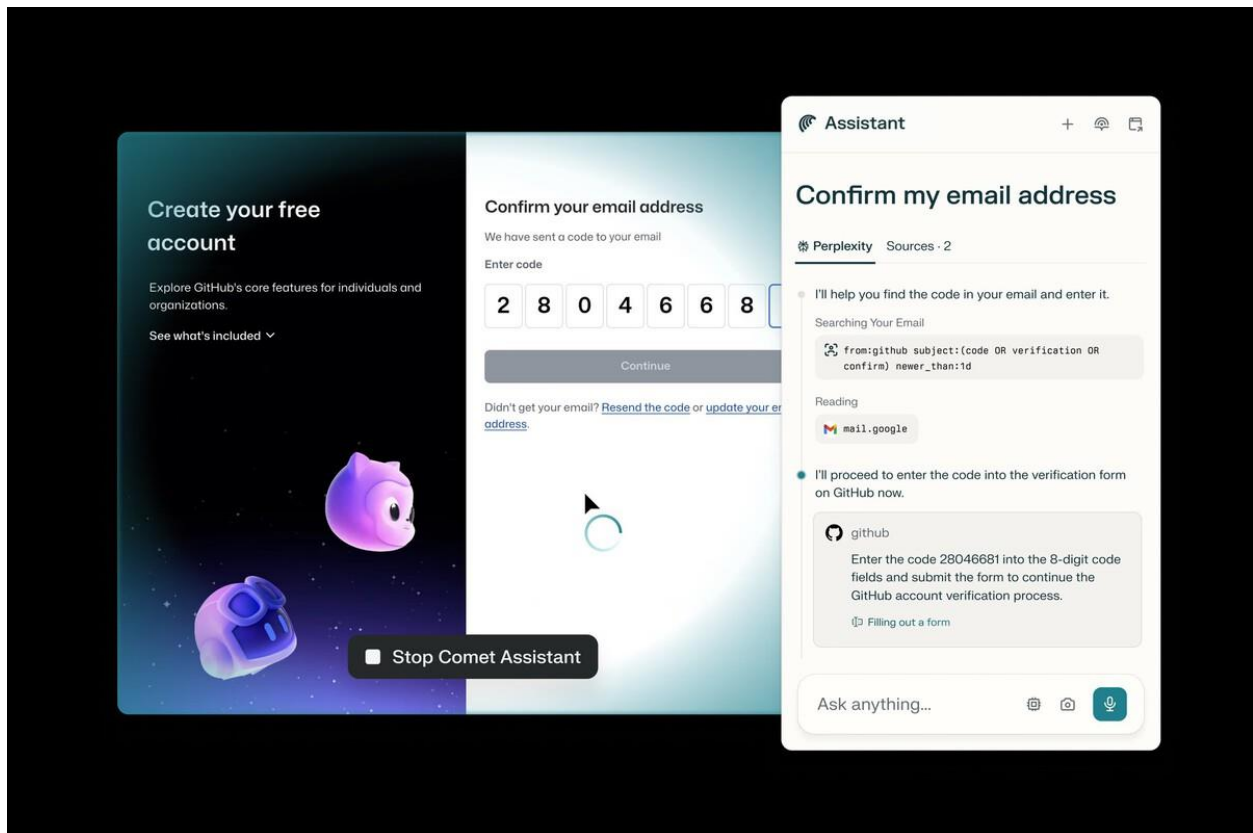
Create your free account

Explore GitHub's core features for individuals and organizations.

See what's included

Confirm your email address

We have sent a code to your email

Enter code

2 8 0 4 6 6 8

Continue

Didn't get your email? Resend the code or update your e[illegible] address.

Stop Comet Assistant

Assistant

Confirm my email address

Perplexity Sources · 2

I'll help you find the code in your email and enter it.

Searching Your Email

from:github subject:(code OR verification OR confirm) newer_than:1d

Reading

mail.google

I'll proceed to enter the code into the verification form on GitHub now.

github

Enter the code 28046681 into the 8-digit code fields and submit the form to continue the GitHub account verification process.

Filling out a form

Ask anything...